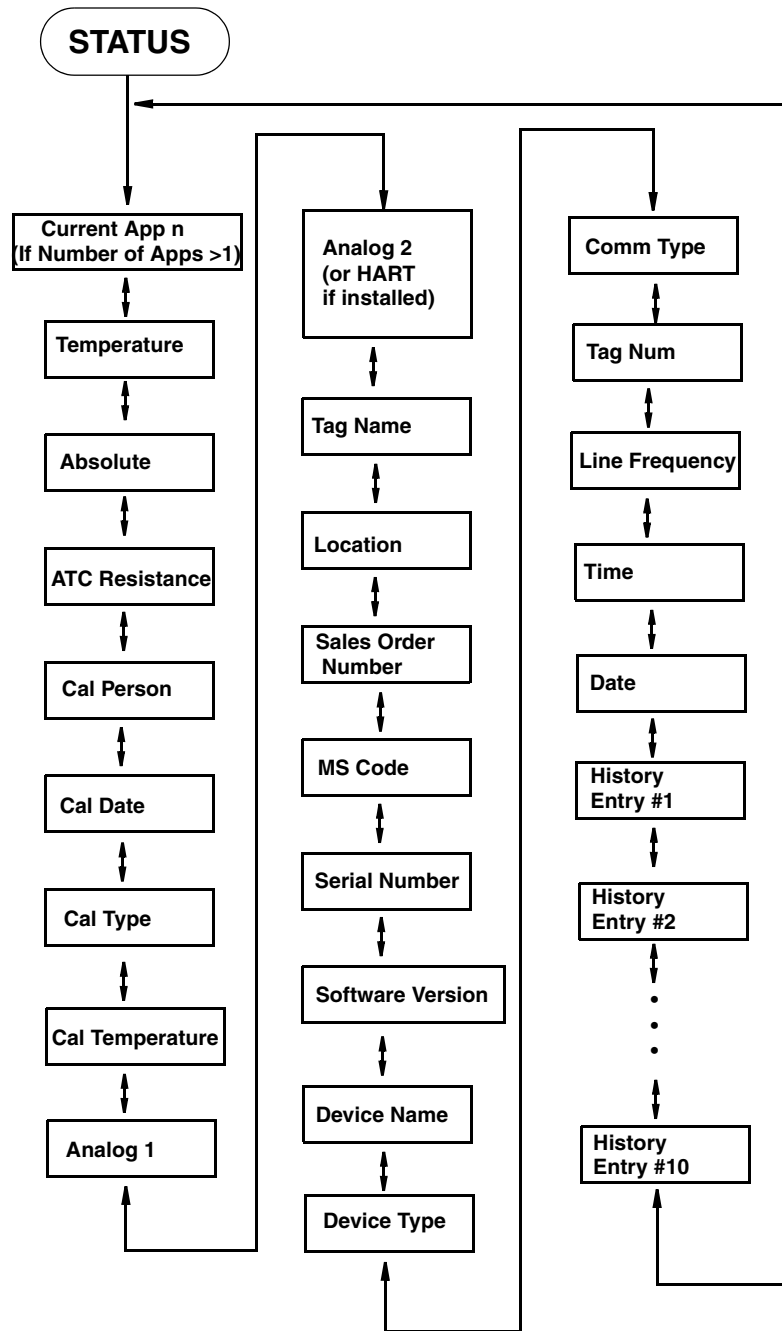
STATUS

Current App n (If Number of Apps >1)

Temperature

Absolute

ATC Resistance

Cal Person

Cal Date

Cal Type

Cal Temperature

Analog 1

Analog 2 (or HART if installed)

Tag Name

Location

Sales Order Number

MS Code

Serial Number

Software Version

Device Name

Device Type

Comm Type

Tag Num

Line Frequency

Time

Date

History Entry #1

History Entry #2

•
•
•

History Entry #10